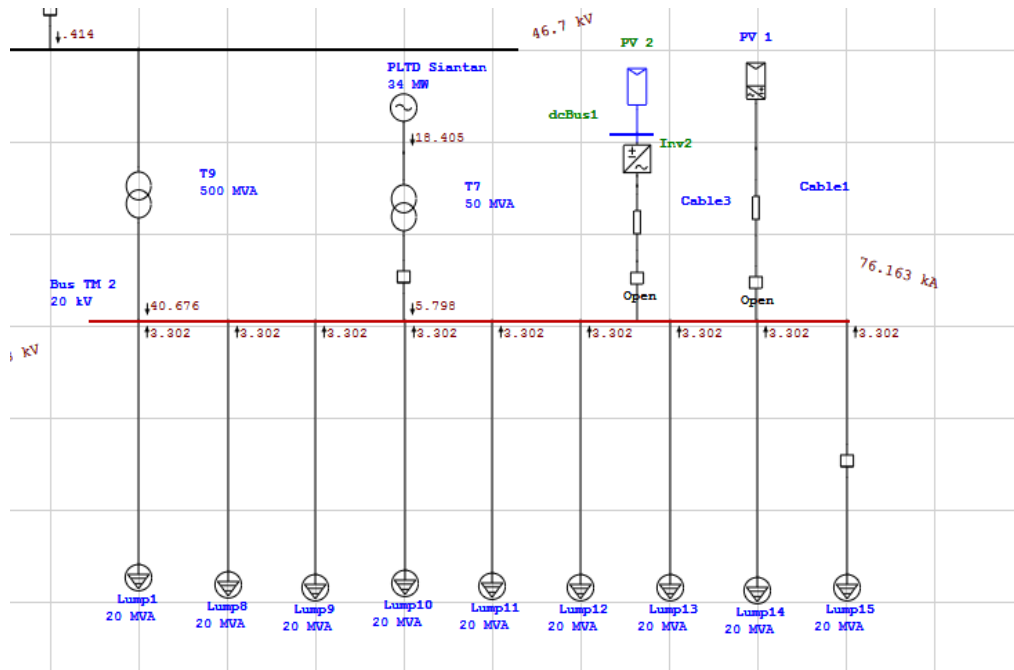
.414

46.7 kV

PV 2

PV 1

PLTD Siantan
34 MW

dcBus1

18.405

Inv2

T9
500 MVA

T7
50 MVA

Cable3

Cable1

76.163 kA

Bus TM 2
20 kV

40.676

5.798

Open

Open

kV

3.302

3.302

3.302

3.302

3.302

3.302

3.302

3.302

3.302

Lump1
20 MVA

Lump8
20 MVA

Lump9
20 MVA

Lump10
20 MVA

Lump11
20 MVA

Lump12
20 MVA

Lump13
20 MVA

Lump14
20 MVA

Lump15
20 MVA